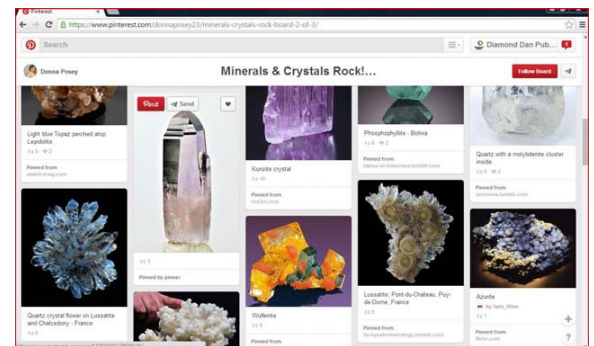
Pinterest

https://www.pinterest.com/donnaposey23/minerals-crystals-rock-board-2-of-3/

Search

Diamond Dan Pub...

Donna Posey

Minerals & Crystals Rock!...

Follow Board

Light blue Topaz perched atop Lepidolite

Pinned from
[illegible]

Pin it

Send

Kunzite crystal

Pinned from
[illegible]

Phosphophyllite - Bolivia

Pinned from
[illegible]

Quartz with a molybdenite cluster inside

Pinned from
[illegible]

Pinned by pinner

Quartz crystal flower on Lussatite and Chalcedony - France

Wulfenite

Pinned from

Lussatite; Pont-du-Chateau, Puy-de-Dome, France

Pinned from
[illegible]

Azurite

Pinned from
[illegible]